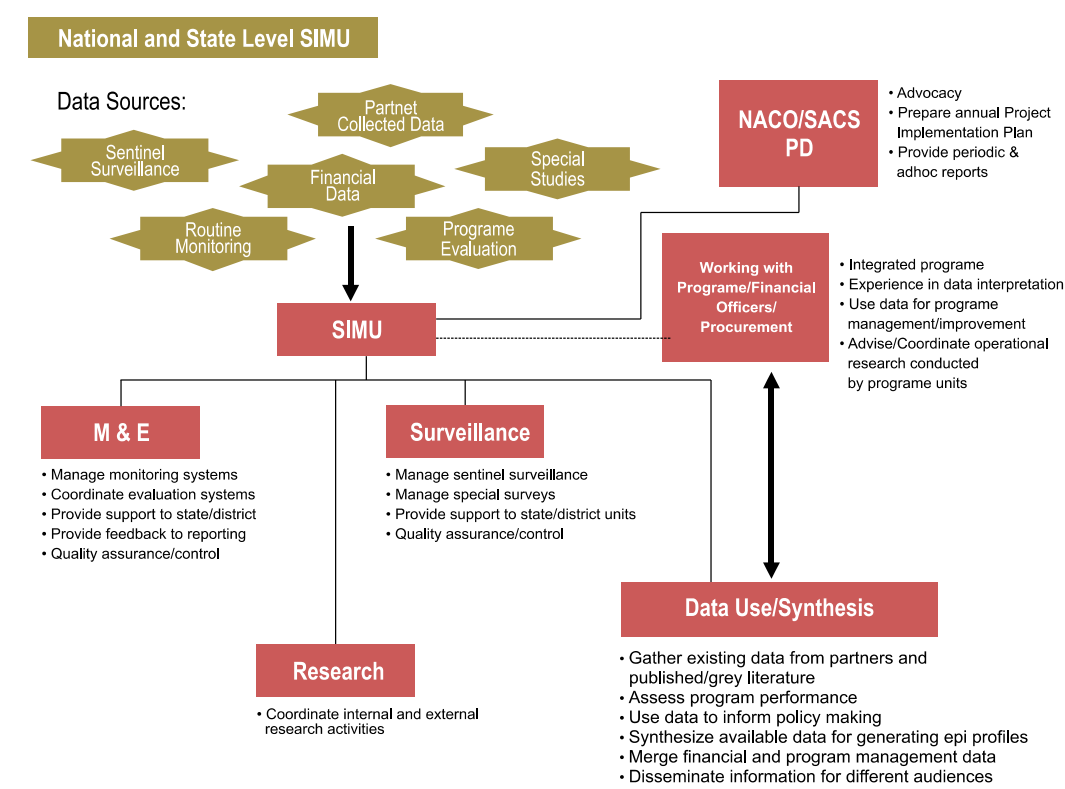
National and State Level SIMU

Data Sources:

Partnet Collected Data

Sentinel Surveillance

Financial Data

Special Studies

Routine Monitoring

Programe Evaluation

NACO/SACS PD

• Advocacy
• Prepare annual Project Implementation Plan
• Provide periodic & adhoc reports

Working with Programe/Financial Officers/ Procurement

• Integrated programe
• Experience in data interpretation
• Use data for programe management/improvement
• Advise/Coordinate operational research conducted by programe units

SIMU

M & E

• Manage monitoring systems
• Coordinate evaluation systems
• Provide support to state/district
• Provide feedback to reporting
• Quality assurance/control

Surveillance

• Manage sentinel surveillance
• Manage special surveys
• Provide support to state/district units
• Quality assurance/control

Data Use/Synthesis

• Gather existing data from partners and published/grey literature
• Assess program performance
• Use data to inform policy making
• Synthesize available data for generating epi profiles
• Merge financial and program management data
• Disseminate information for different audiences

Research

• Coordinate internal and external research activities